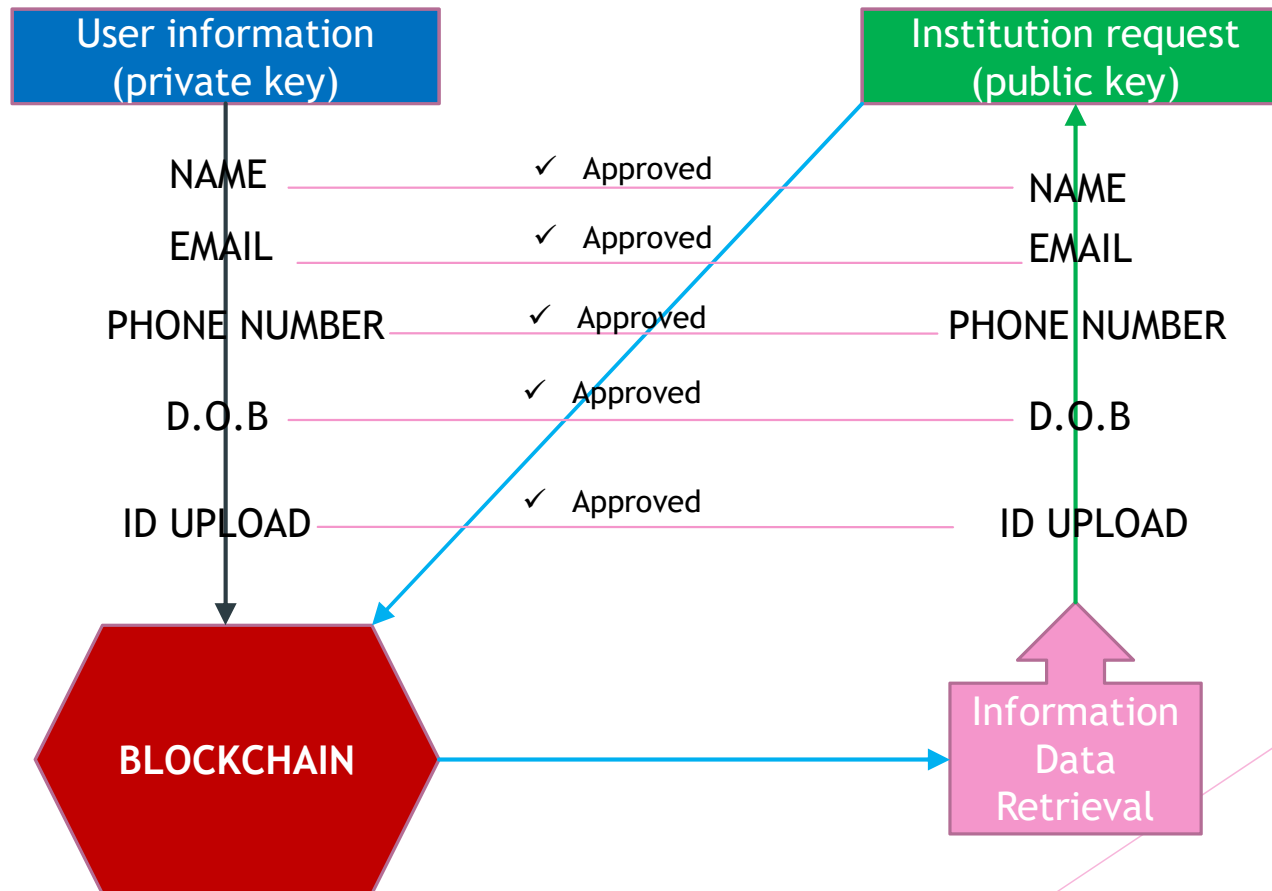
User information (private key)

Institution request (public key)

NAME

✓ Approved

NAME

EMAIL

✓ Approved

EMAIL

PHONE NUMBER

✓ Approved

PHONE NUMBER

D.O.B

✓ Approved

D.O.B

ID UPLOAD

✓ Approved

ID UPLOAD

BLOCKCHAIN

Information Data Retrieval